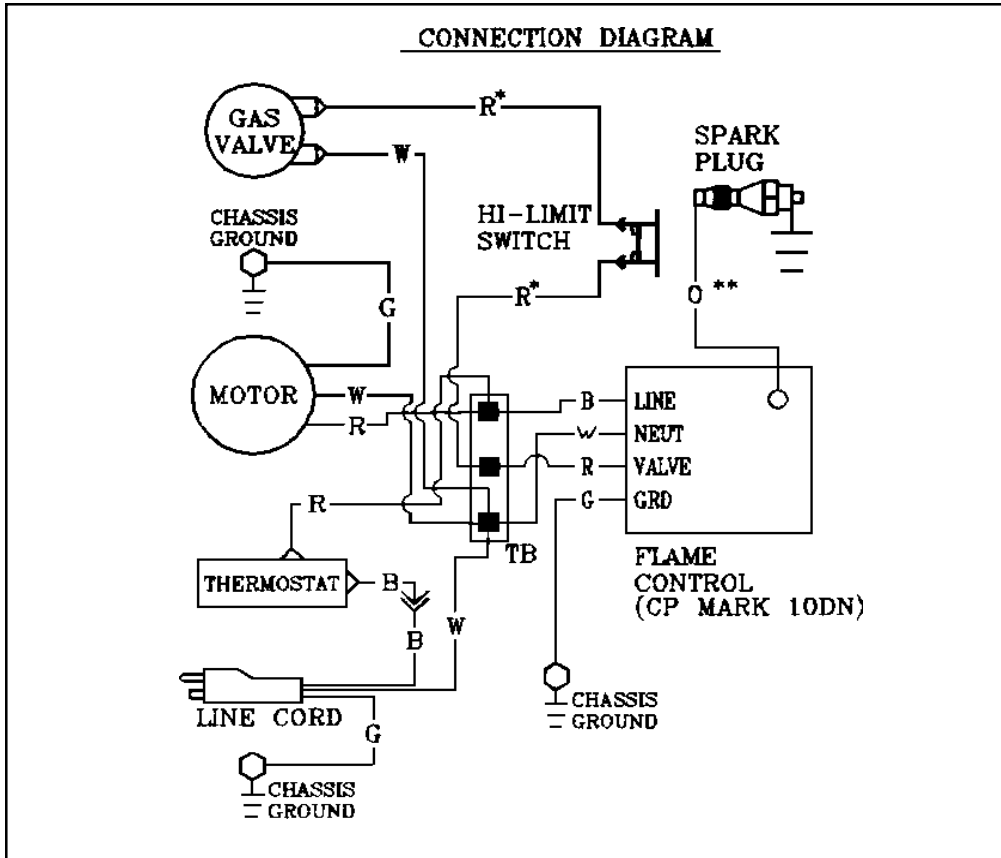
CONNECTION DIAGRAM

GAS VALVE

R*

W

SPARK PLUG

CHASSIS GROUND

HI-LIMIT SWITCH

G

R*

O **

MOTOR

W

R

B

LINE

W

NEUT

R

VALVE

G

GRD

R

TB

FLAME CONTROL (CP MARK 10DN)

THERMOSTAT

B

B

W

LINE CORD

G

CHASSIS GROUND

CHASSIS GROUND